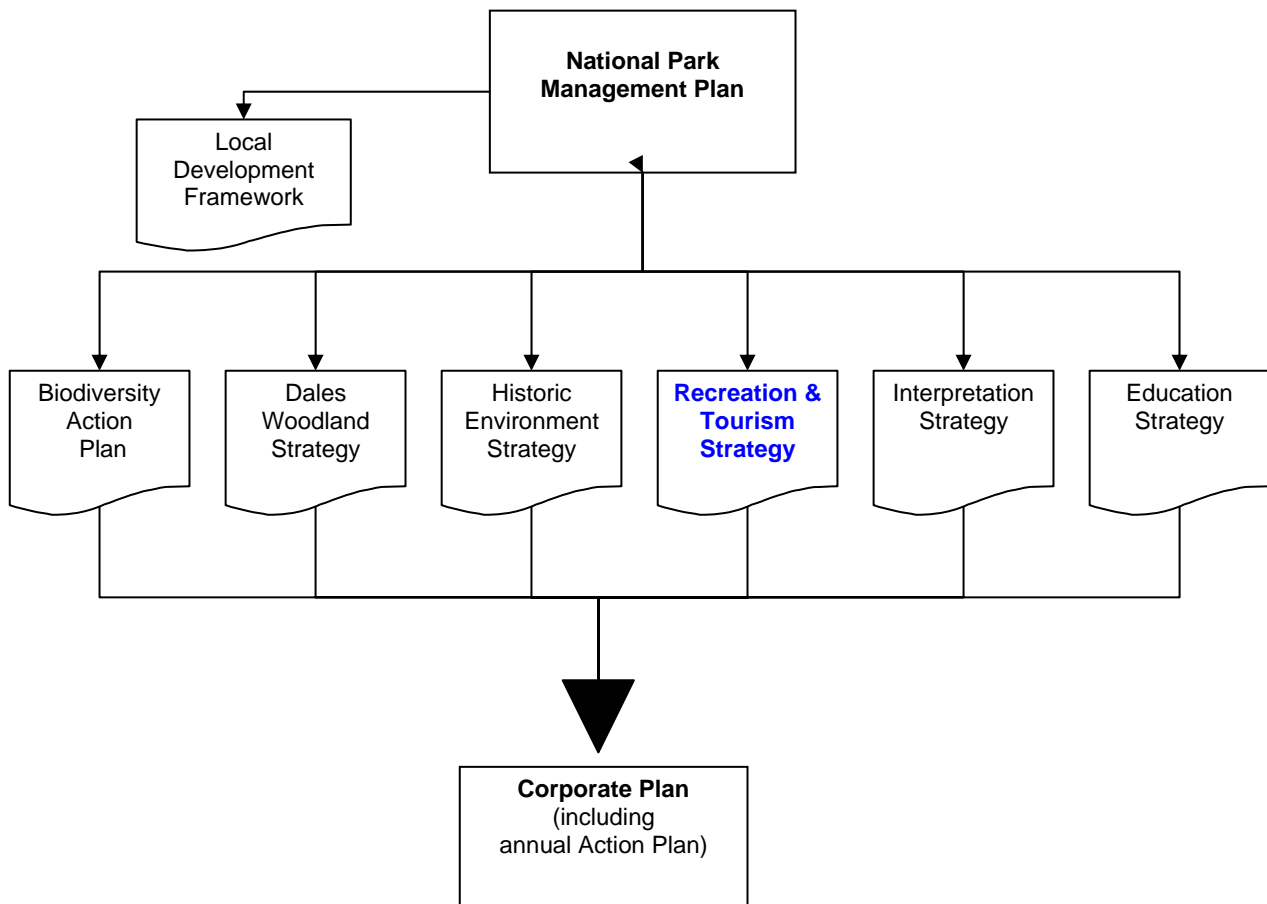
National Park Management Plan

Local Development Framework

Biodiversity Action Plan

Dales Woodland Strategy

Historic Environment Strategy

Recreation & Tourism Strategy

Interpretation Strategy

Education Strategy

Corporate Plan (including annual Action Plan)